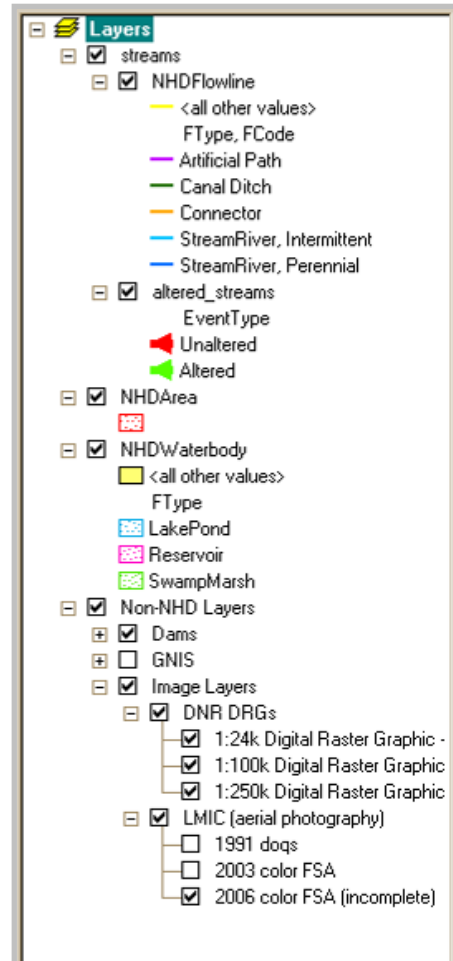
Layers
streams
NHDFlowline
<all other values>
FType, FCode
Artificial Path
Canal Ditch
Connector
StreamRiver, Intermittent
StreamRiver, Perennial
altered_streams
EventType
Unaltered
Altered
NHDArea
NHDWaterbody
<all other values>
FType
LakePond
Reservoir
SwampMarsh
Non-NHD Layers
Dams
GNIS
Image Layers
DNR DRGs
1:24k Digital Raster Graphic -
1:100k Digital Raster Graphic
1:250k Digital Raster Graphic
LMIC (aerial photography)
1991 doqs
2003 color FSA
2006 color FSA (incomplete)